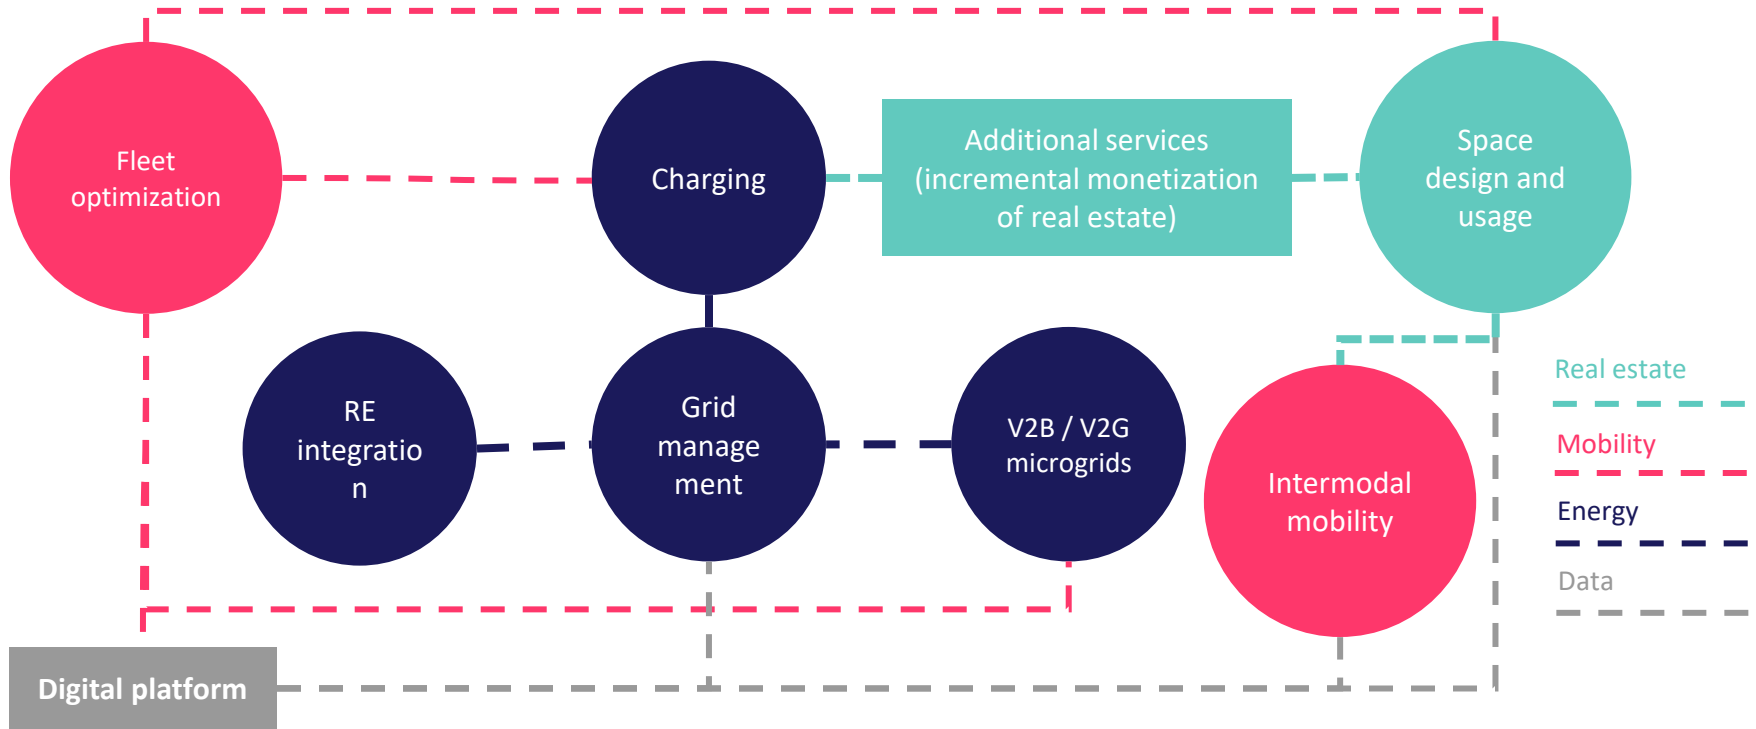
Fleet optimization

Charging

Additional services (incremental monetization of real estate)

Space design and usage

RE integratio n

Grid manage ment

V2B / V2G microgrids

Intermodal mobility

Real estate

Mobility

Energy

Data

Digital platform